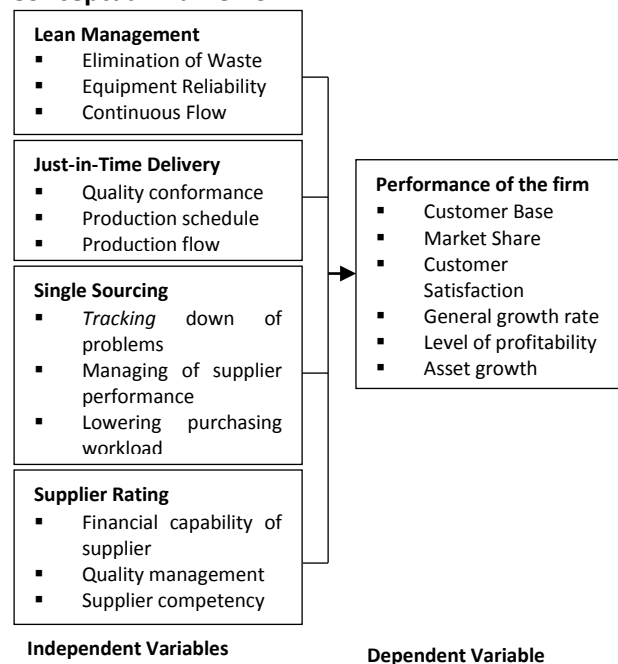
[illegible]

**Lean Management**
- Elimination of Waste
- Equipment Reliability
- Continuous Flow

**Just-in-Time Delivery**
- Quality conformance
- Production schedule
- Production flow

**Single Sourcing**
- *Tracking* down of problems
- Managing of supplier performance
- Lowering purchasing workload

**Supplier Rating**
- Financial capability of supplier
- Quality management
- Supplier competency

**Performance of the firm**
- Customer Base
- Market Share
- Customer Satisfaction
- General growth rate
- Level of profitability
- Asset growth

**Independent Variables**

**Dependent Variable**